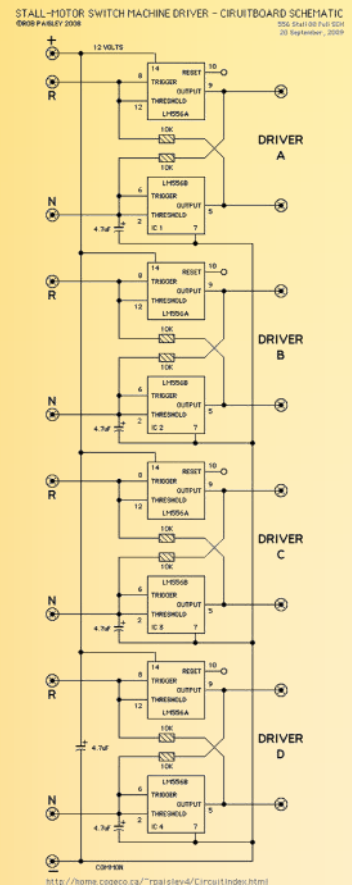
STALL-MOTOR SWITCH MACHINE DRIVER - CIRUITBOARD SCHEMATIC
©ROB PAISLEY 2008
556 Stall-00 Full SCH
20 September, 2009

+
12 VOLTS

R
14 RESET 10
8 TRIGGER
OUTPUT 9
12 THRESHOLD
LM556A
10K
10K
DRIVER A
N
6 LM556B
TRIGGER
OUTPUT 5
2 THRESHOLD
4.7uF IC 1 7

R
14 RESET 10
8 TRIGGER
OUTPUT 9
12 THRESHOLD
LM556A
10K
10K
DRIVER B
N
6 LM556B
TRIGGER
OUTPUT 5
2 THRESHOLD
4.7uF IC 2 7

R
14 RESET 10
8 TRIGGER
OUTPUT 9
12 THRESHOLD
LM556A
10K
10K
DRIVER C
N
6 LM556B
TRIGGER
OUTPUT 5
2 THRESHOLD
4.7uF IC 3 7

R
14 RESET 10
8 TRIGGER
OUTPUT 9
12 THRESHOLD
LM556A
10K
4.7uF
10K
DRIVER D
N
6 LM556B
TRIGGER
OUTPUT 5
2 THRESHOLD
4.7uF IC 4 7

-
COMMON

http://home.cogeco.ca/~rpaisley4/CircuitIndex.html